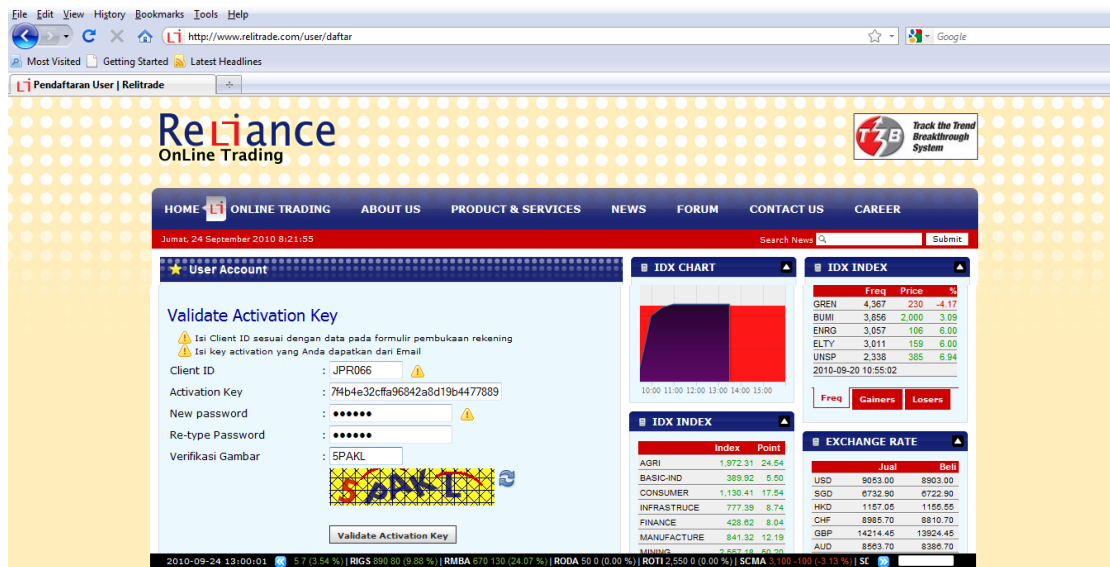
File Edit View History Bookmarks Tools Help

http://www.relitrade.com/user/daftar

Google

Most Visited Getting Started Latest Headlines

Pendaftaran User | Relitrade

Reliance OnLine Trading

Track the Trend Breakthrough System

HOME LI ONLINE TRADING ABOUT US PRODUCT & SERVICES NEWS FORUM CONTACT US CAREER

Jumat, 24 September 2010 8:21:55

Search News Submit

User Account

Validate Activation Key

Isi Client ID sesuai dengan data pada formulir pembukaan rekening
Isi key activation yang Anda dapatkan dari Email

Client ID : JPR066
Activation Key : 7f4b4e32cffa96842a8d19b4477889
New password : ••••••
Re-type Password : ••••••
Verifikasi Gambar : 5PAKL

5PAKL

Validate Activation Key

IDX CHART

10:00 11:00 12:00 13:00 14:00 15:00

IDX INDEX

| | Index | Point |
|---|---|---|
| AGRI | 1,972.31 | 24.54 |
| BASIC-IND | 389.92 | 5.50 |
| CONSUMER | 1,130.41 | 17.54 |
| INFRASTRUCE | 777.39 | 8.74 |
| FINANCE | 428.62 | 8.04 |
| MANUFACTURE | 841.32 | 12.19 |
| MINING | 2,557.18 | 50.20 |

IDX INDEX

| | Freq | Price | % |
|---|---|---|---|
| GREN | 4,367 | 230 | -4.17 |
| BUMI | 3,856 | 2,000 | 3.09 |
| ENRG | 3,057 | 106 | 6.00 |
| ELTY | 3,011 | 159 | 6.00 |
| UNSP | 2,338 | 385 | 6.94 |

2010-09-20 10:55:02

Freq Gainers Losers

EXCHANGE RATE

| | Jual | Beli |
|---|---|---|
| USD | 9053.00 | 8903.00 |
| SGD | 6732.90 | 6722.90 |
| HKD | 1157.05 | 1155.55 |
| CHF | 8985.70 | 8810.70 |
| GBP | 14214.45 | 13924.45 |
| AUD | 8563.70 | 8386.70 |

2010-09-24 13:00:01 5 7 (3.54 %) | RIGS 890 80 (9.88 %) | RMBA 670 130 (24.07 %) | RODA 50 0 (0.00 %) | ROTI 2,550 0 (0.00 %) | SCMA 3,100 -100 (-3.13 %) | SE